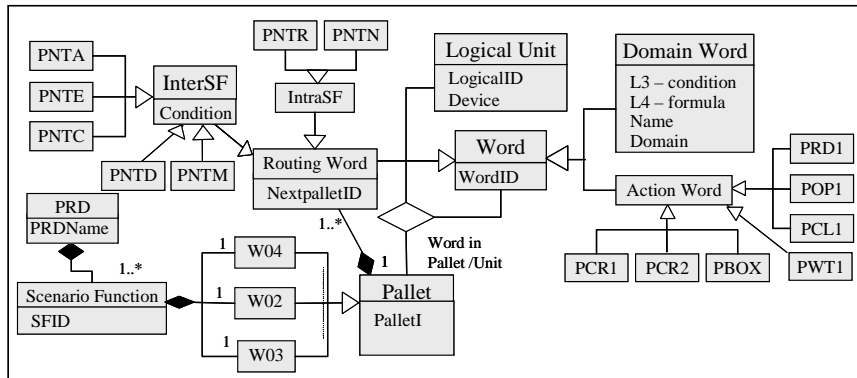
PNTA

PNTE

PNTC

InterSF

Condition

PNTD

PNTM

PNTR

PNTN

IntraSF

Routing Word

NextpalletID

Logical Unit

LogicalID
Device

Domain Word

L3 – condition
L4 – formula
Name
Domain

Word

WordID

Action Word

PRD1

POP1

PCL1

PWT1

PCR1

PCR2

PBOX

PRD

PRDName

1..*

1..*

Scenario Function

SFID

1

W04

1

W02

1

W03

1

Word in Pallet /Unit

Pallet

PalletI